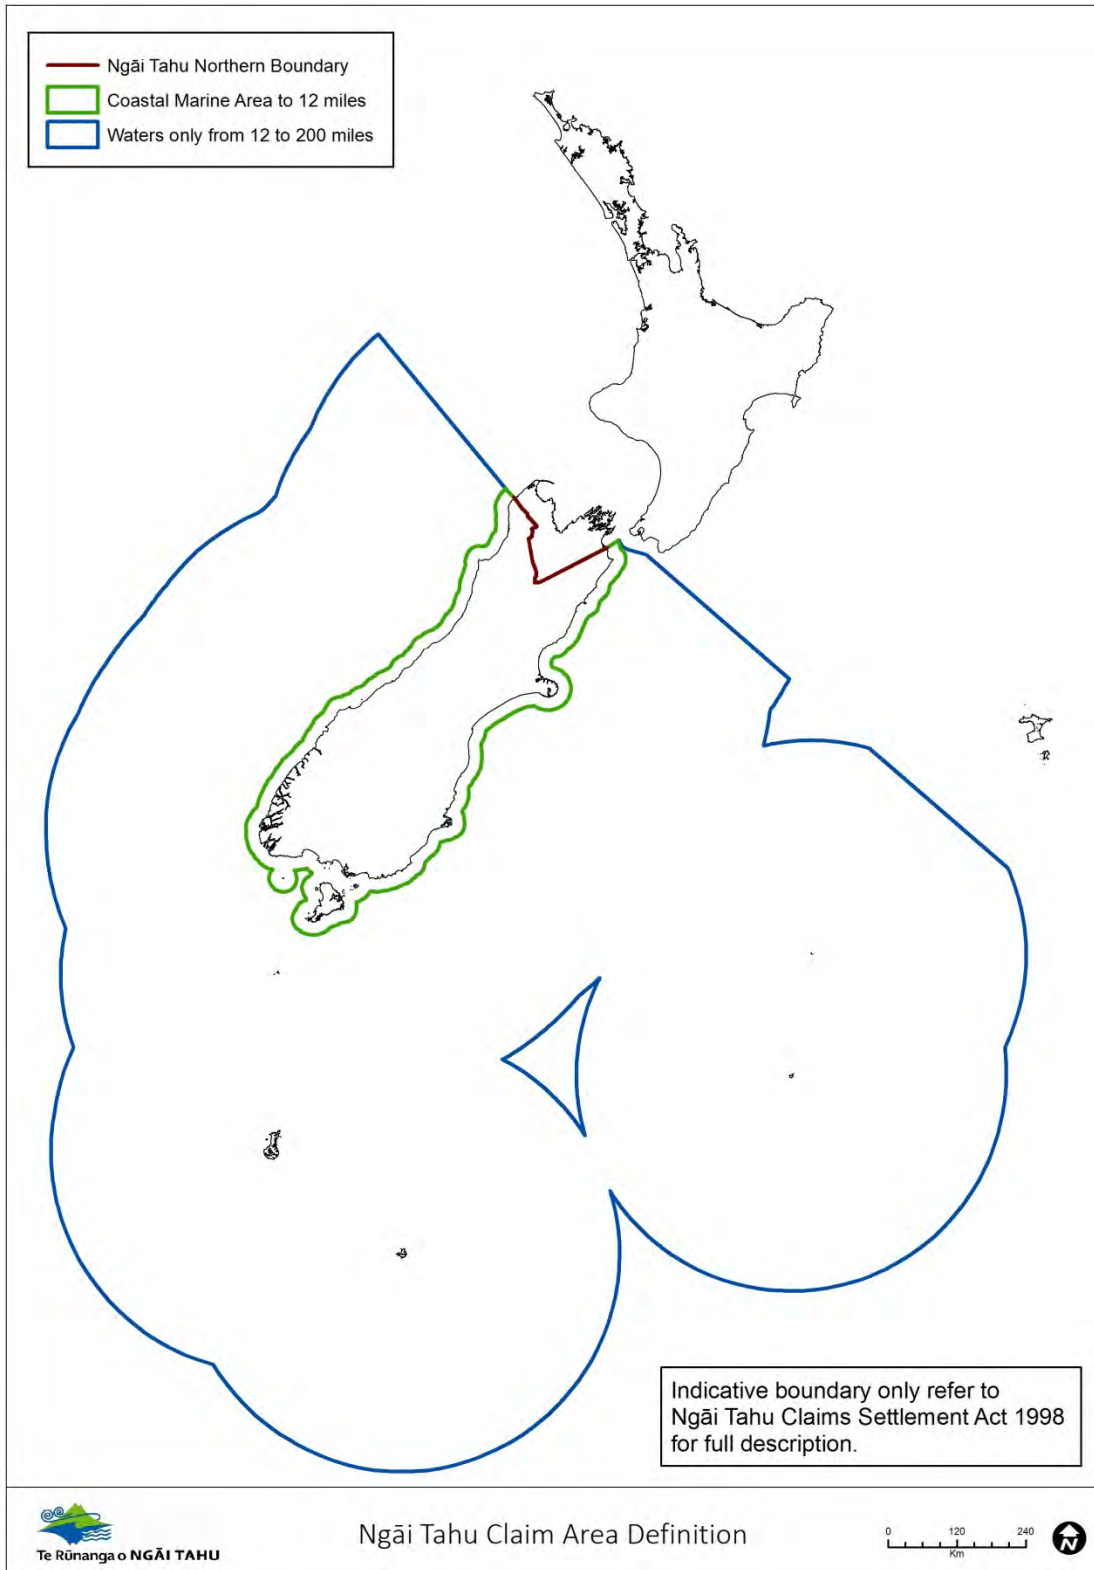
Ngāi Tahu Northern Boundary
Coastal Marine Area to 12 miles
Waters only from 12 to 200 miles

Indicative boundary only refer to Ngāi Tahu Claims Settlement Act 1998 for full description.

Te Rūnanga o NGĀI TAHU

Ngāi Tahu Claim Area Definition

0 120 240
Km